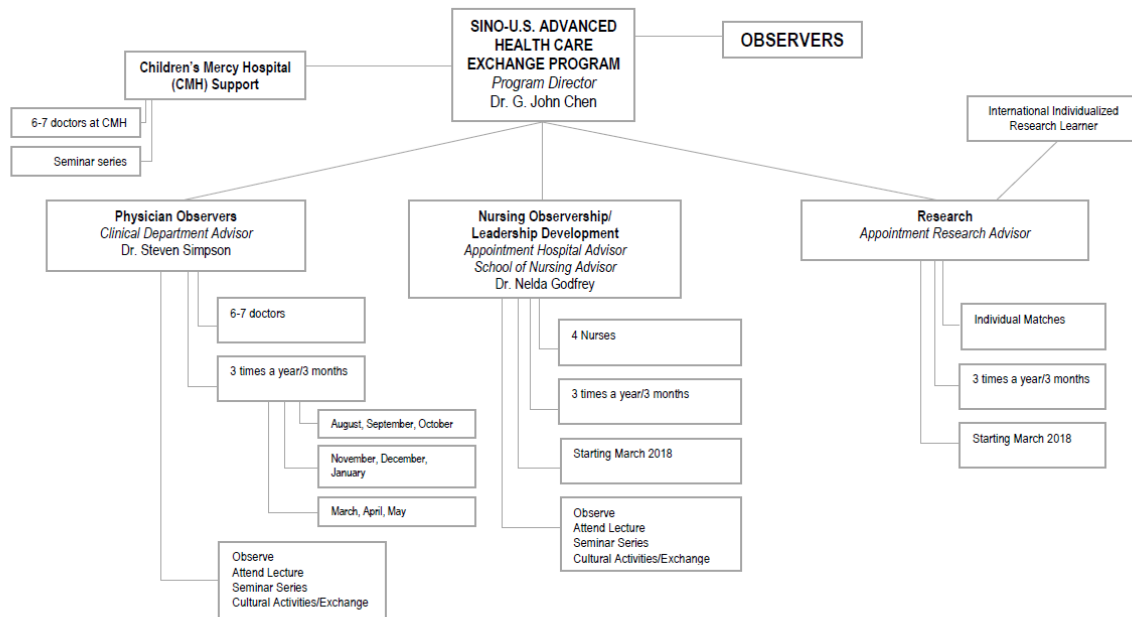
SINO-U.S. ADVANCED HEALTH CARE EXCHANGE PROGRAM
Program Director
Dr. G. John Chen

OBSERVERS

Children's Mercy Hospital (CMH) Support

6-7 doctors at CMH

Seminar series

International Individualized Research Learner

Physician Observers
Clinical Department Advisor
Dr. Steven Simpson

6-7 doctors

3 times a year/3 months

August, September, October

November, December, January

March, April, May

Observe
Attend Lecture
Seminar Series
Cultural Activities/Exchange

Nursing Observership/ Leadership Development
Appointment Hospital Advisor
School of Nursing Advisor
Dr. Nelda Godfrey

4 Nurses

3 times a year/3 months

Starting March 2018

Observe
Attend Lecture
Seminar Series
Cultural Activities/Exchange

Research
Appointment Research Advisor

Individual Matches

3 times a year/3 months

Starting March 2018